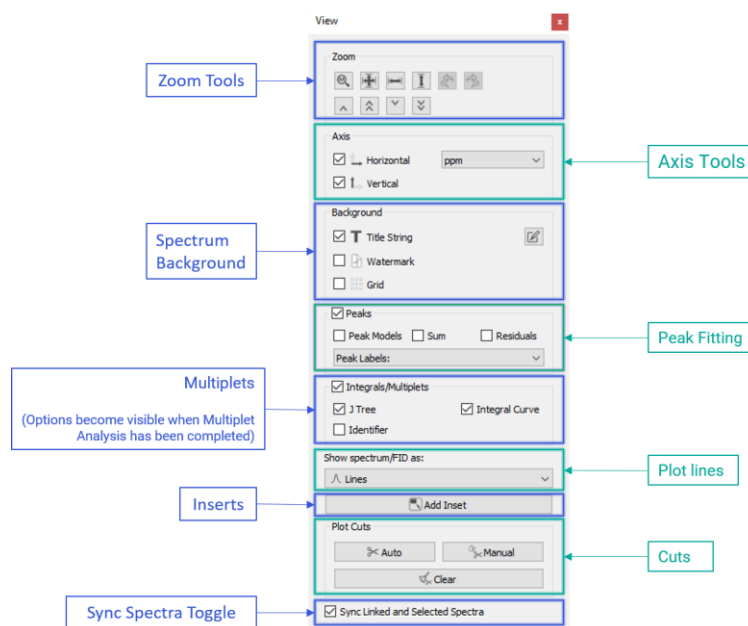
View

Zoom Tools

Zoom

Axis

Horizontal

ppm

Vertical

Axis Tools

Spectrum Background

Background

Title String

Watermark

Grid

Peaks

Peak Models

Sum

Residuals

Peak Labels:

Peak Fitting

Multiplets

(Options become visible when Multiplet Analysis has been completed)

Integrals/Multiplets

J Tree

Integral Curve

Identifier

Show spectrum/FID as:

Lines

Plot lines

Inserts

Add Inset

Plot Cuts

Auto

Manual

Clear

Cuts

Sync Spectra Toggle

Sync Linked and Selected Spectra